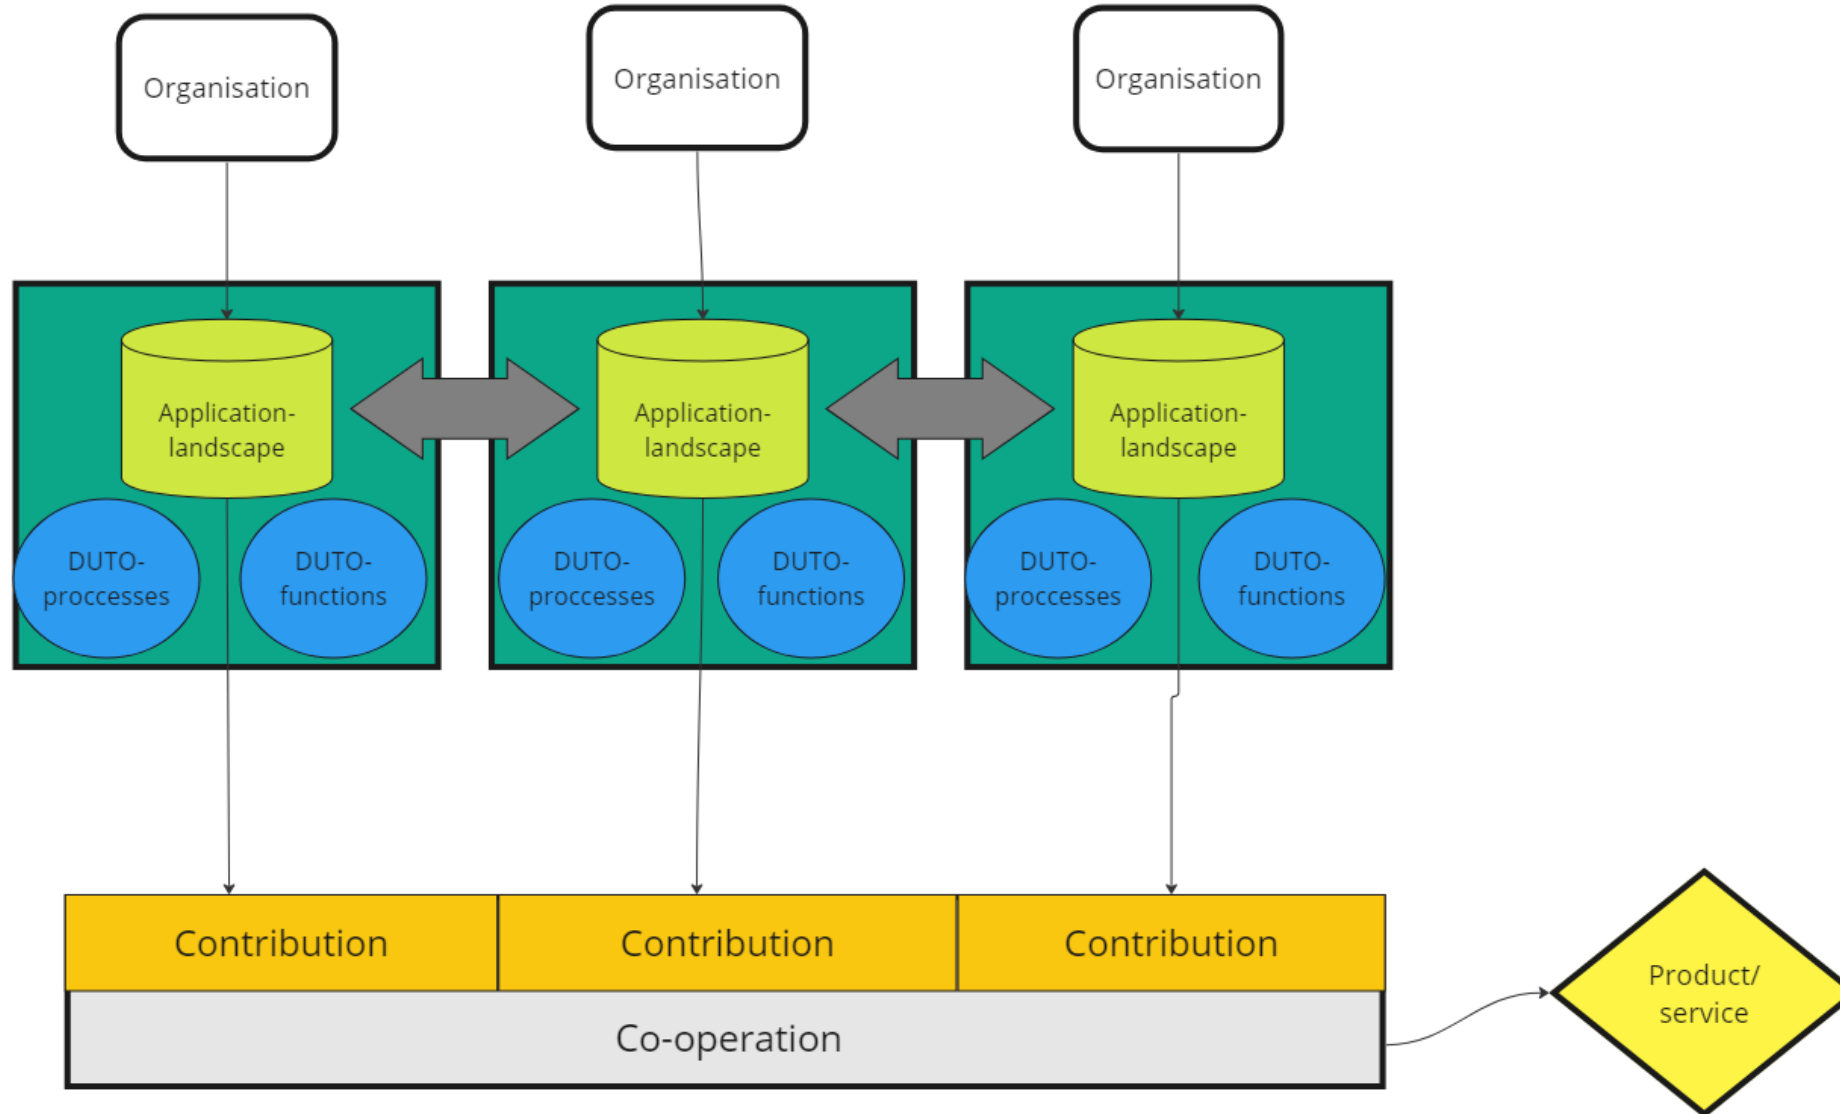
Organisation

Organisation

Organisation

Application-landscape

DUTO-proccesses

DUTO-functions

Application-landscape

DUTO-proccesses

DUTO-functions

Application-landscape

DUTO-proccesses

DUTO-functions

Contribution

Contribution

Contribution

Co-operation

Product/ service